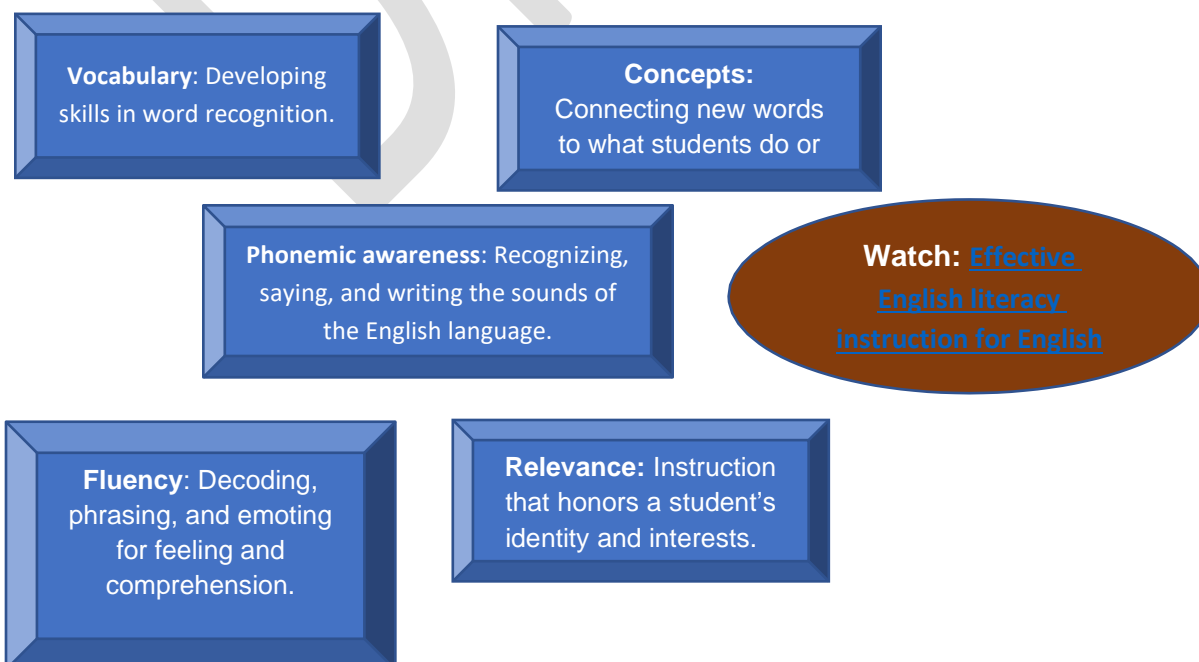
**Vocabulary**: Developing skills in word recognition.

**Concepts:** Connecting new words to what students do or

**Phonemic awareness**: Recognizing, saying, and writing the sounds of the English language.

**Watch:** Effective English literacy instruction for English

**Fluency**: Decoding, phrasing, and emoting for feeling and comprehension.

**Relevance:** Instruction that honors a student's identity and interests.